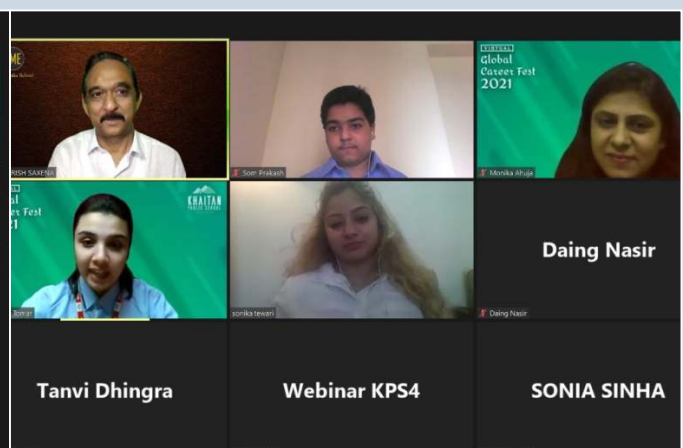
ME
RISH SAXENA

Som Prakash

VIRTUAL
Global
Career Fest
2021

Monika Ahuja

Global
Career Fest
21

KHAITAN
PUBLIC SCHOOL

Sonar

sonika tewari

Daing Nasir

Daing Nasir

Tanvi Dhingra

Webinar KPS4

SONIA SINHA